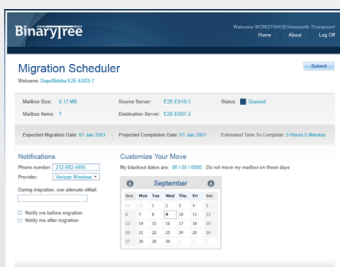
BinaryTree

Welcome WONGTAHOE\Kenneth Thompson
Home About Log Off

Migration Scheduler

Welcome: DoperBlitdka E2E-EX03-1

Submit

Mailbox Size: 0.17 MB
Mailbox Items: 7
Source Server: E2E-EX10-1
Destination Server: E2E-EX07-2
Status: Queued

Expected Migration Date: 01 Jan 2001
Projected Completion Date: 01 Jan 2001
Estimated Time To Complete: 3 Hours 5 Minutes

Notifications

Phone number: 212-882-4860
Provider: Verizon Wireless
During migration, use alternate eMail:

Notify me before migration
Notify me after migration

Customize Your Move

My blackout dates are: 00 | 00 | 0000 Do not move my mailbox on these days

September

| Sun | Mon | Tue | Wed | Thu | Fri | Sat |
|---|---|---|---|---|---|---|
| | | 1 | 2 | 3 | 4 | |
| 6 | 7 | 8 | 9 | 10 | 11 | 12 |
| 13 | 14 | 15 | 16 | 17 | 18 | 19 |
| 20 | 21 | 22 | 23 | 24 | 25 | 26 |
| 27 | 28 | 29 | 30 | | | |